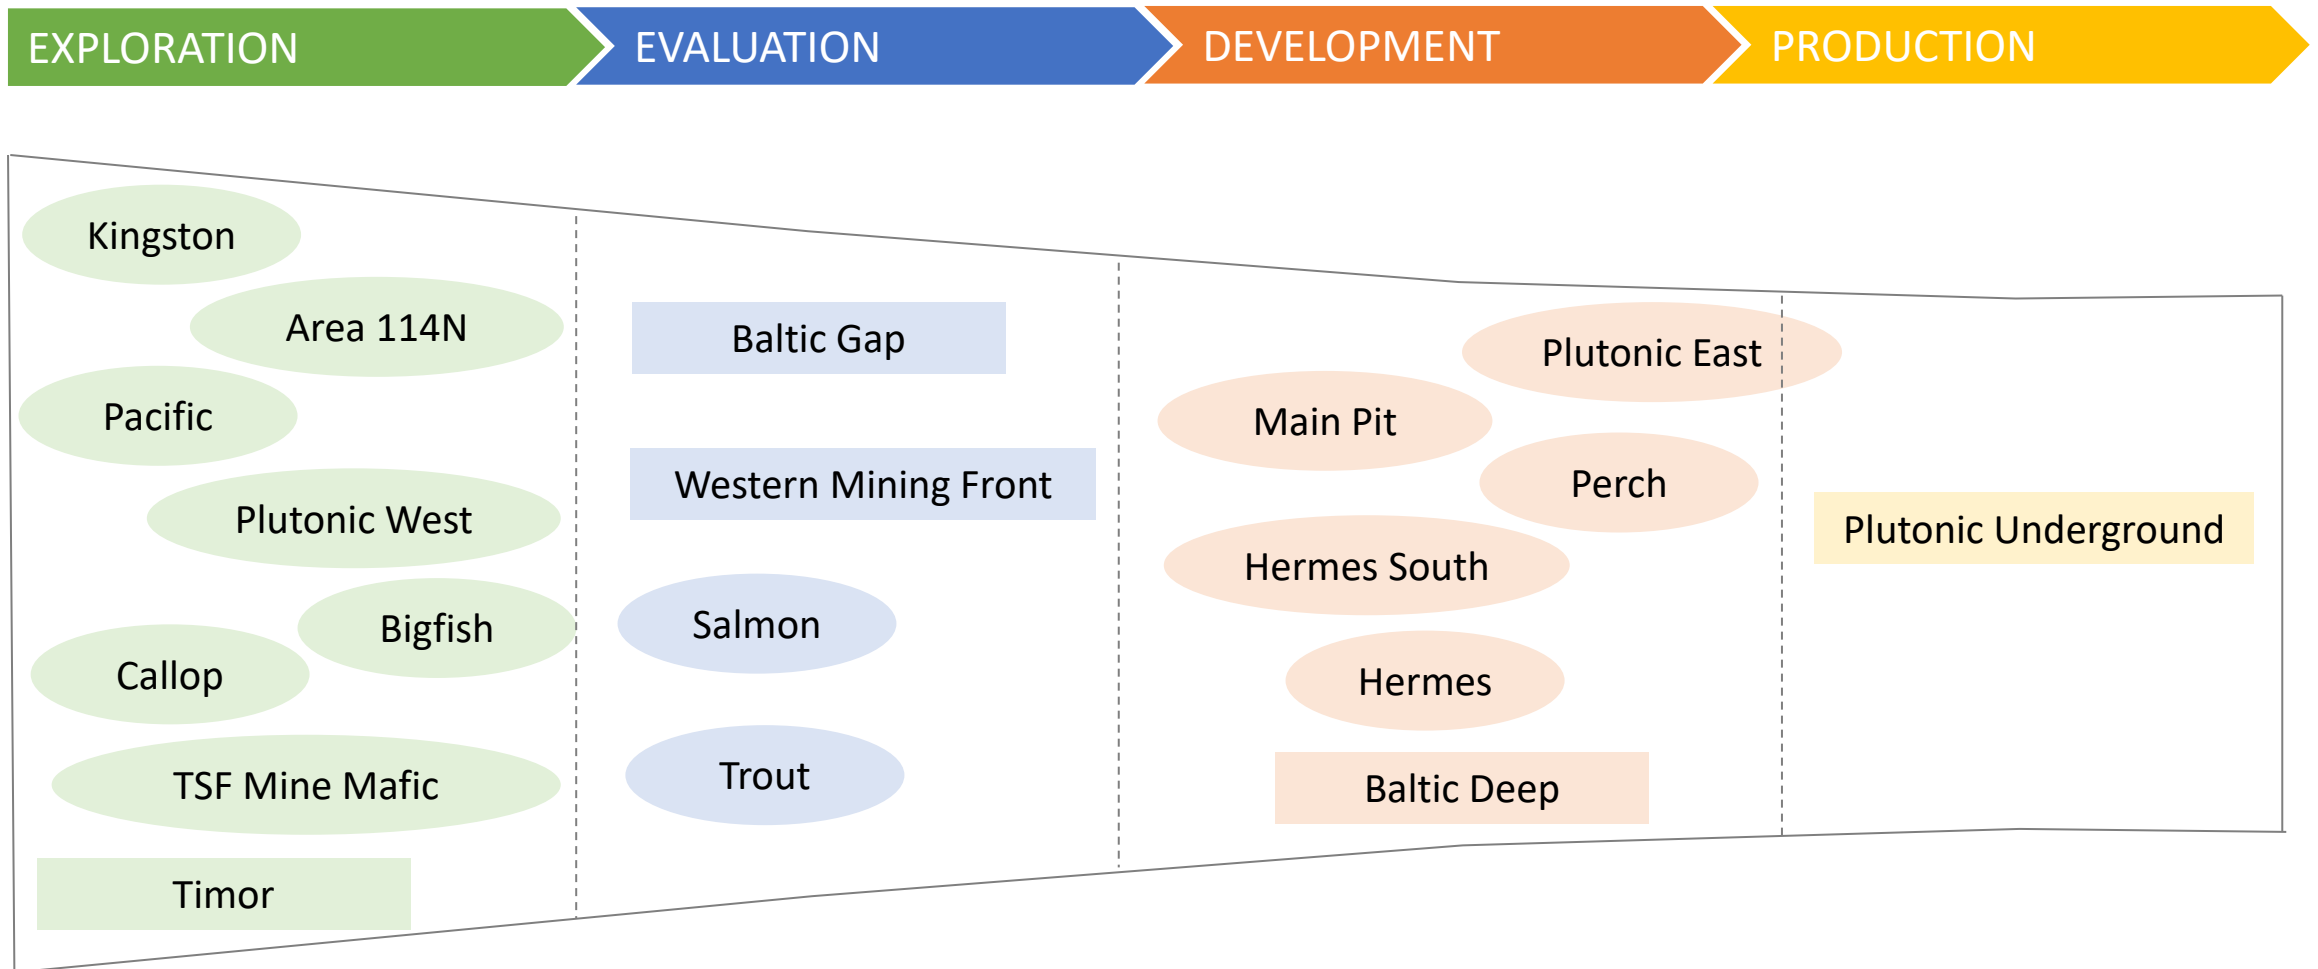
EXPLORATION

EVALUATION

DEVELOPMENT

PRODUCTION

Kingston

Area 114N

Pacific

Plutonic West

Bigfish

Callop

TSF Mine Mafic

Timor

Baltic Gap

Western Mining Front

Salmon

Trout

Plutonic East

Main Pit

Perch

Hermes South

Hermes

Baltic Deep

Plutonic Underground